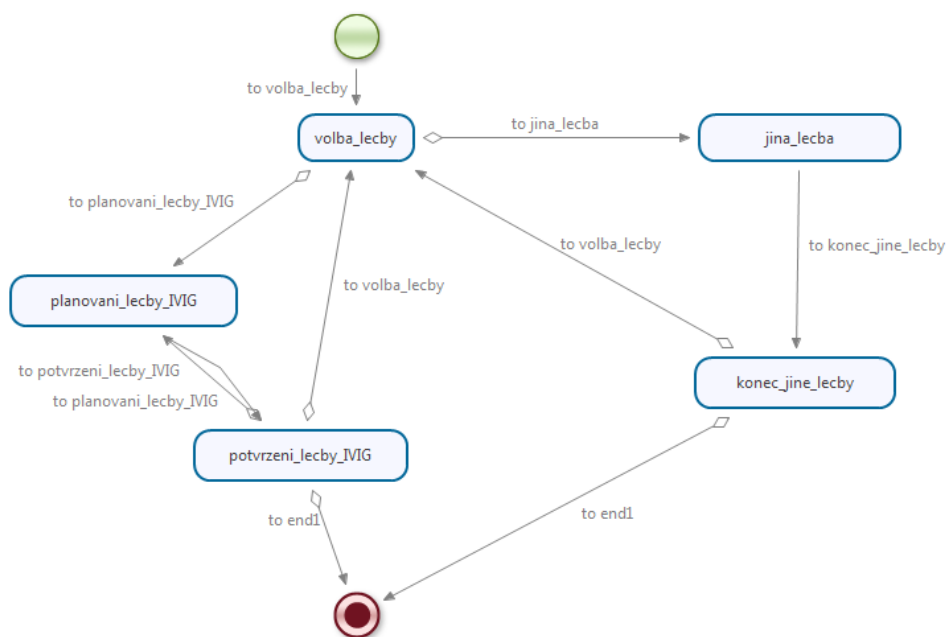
to volba_lecby

volba_lecby

to jina_lecba

jina_lecba

to planovani_lecby_IVIG

to volba_lecby

to konec_jine_lecby

planovani_lecby_IVIG

to volba_lecby

to potvrzeni_lecby_IVIG

to planovani_lecby_IVIG

konec_jine_lecby

potvrzeni_lecby_IVIG

to end1

to end1